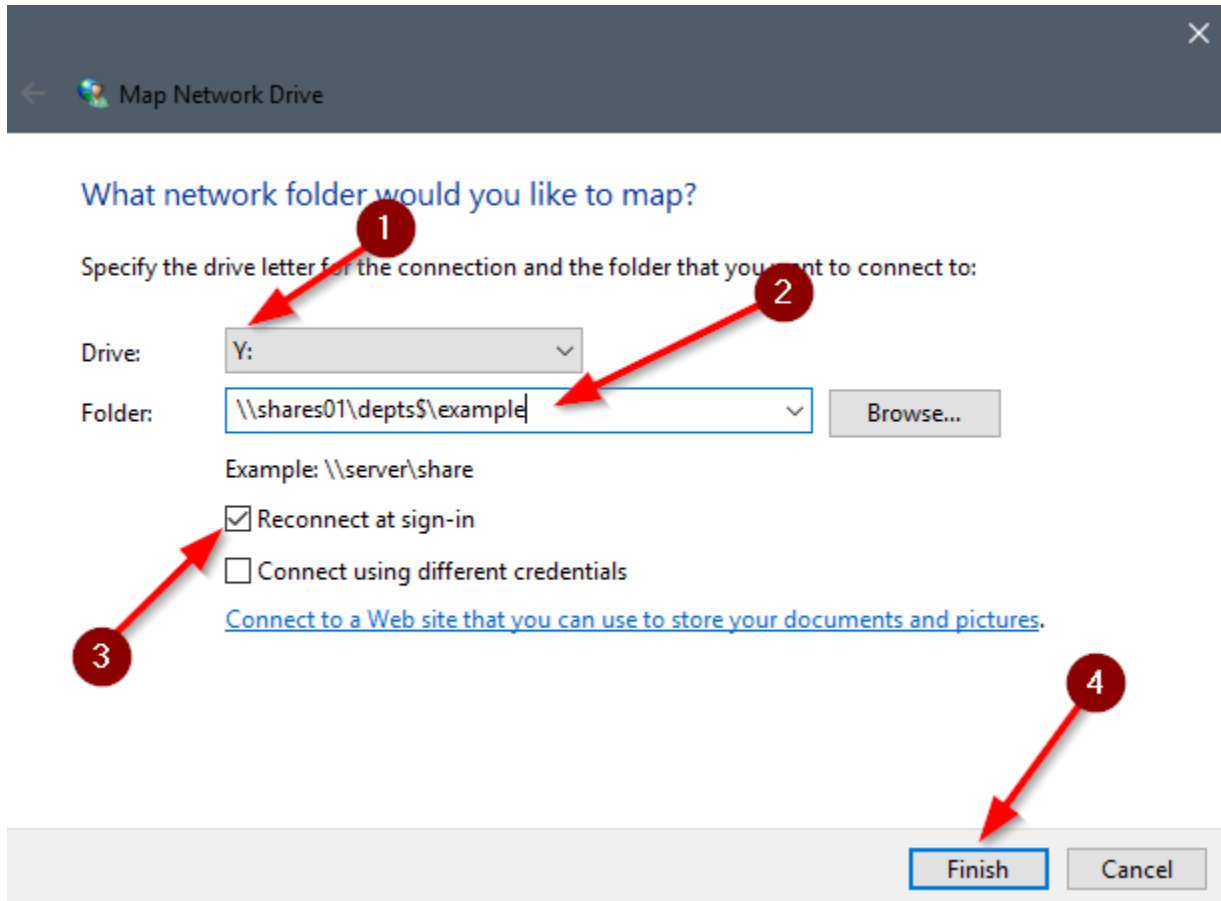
Map Network Drive

What network folder would you like to map?

1

Specify the drive letter for the connection and the folder that you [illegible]ant to connect to:

2

Drive: Y:

Folder: \\shares01\depts$\example

Browse...

Example: \\server\share

Reconnect at sign-in

Connect using different credentials

Connect to a Web site that you can use to store your documents and pictures.

3

4

Finish

Cancel